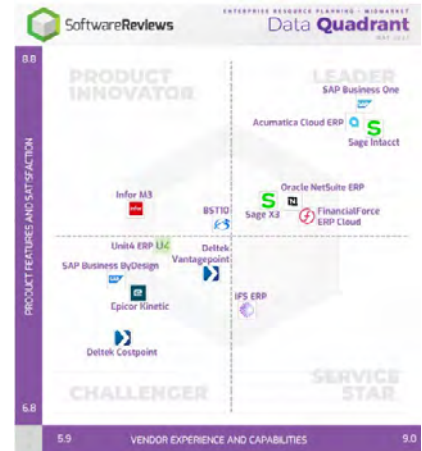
SoftwareReviews

ENTERPRISE RESOURCE PLANNING · MIDMARKET

Data Quadrant

MAY 2022

8.8

PRODUCT INNOVATOR

LEADER

SAP Business One

Acumatica Cloud ERP

Sage Intacct

Infor M3

BST10

Oracle NetSuite ERP

Sage X3

FinancialForce ERP Cloud

Unit4 ERP

Deltek Vantagepoint

SAP Business ByDesign

Epicor Kinetic

IFS ERP

Deltek Costpoint

CHALLENGER

SERVICE STAR

PRODUCT FEATURES AND SATISFACTION

6.8

5.9

VENDOR EXPERIENCE AND CAPABILITIES

9.0